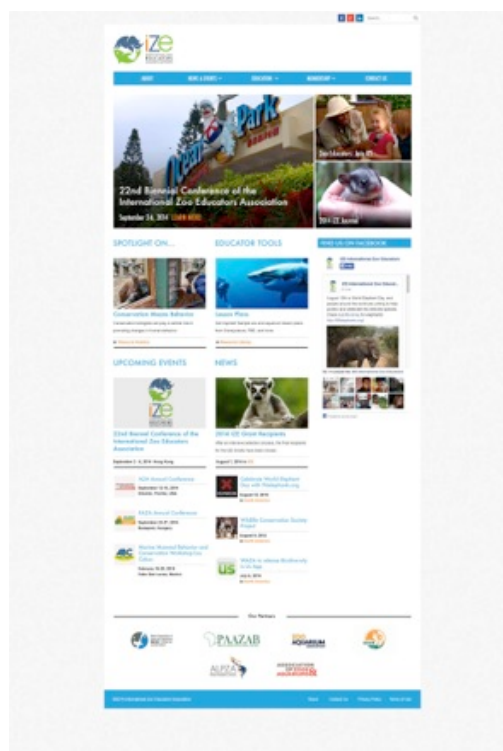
iZE

ABOUT NEWS & EVENTS EDUCATION MEMBERSHIP CONTACT US

Ocean Park

22nd Biennial Conference of the International Zoo Educators Association

September 24, 2014 LEARN MORE

Zoo Educators Join IZE

2014 IZE Journal

SPOTLIGHT ON...

EDUCATOR TOOLS

FIND US ON FACEBOOK

Conservation Minded Behaviour

Lesson Plans

UPCOMING EVENTS

NEWS

iZE

22nd Biennial Conference of the International Zoo Educators Association

2014 IZE Grant Recipients

Calendar World Elephant Day

WAZA Conservation Society Project

Our Partners

PAAZAB

ALPZA

AQUARIUM